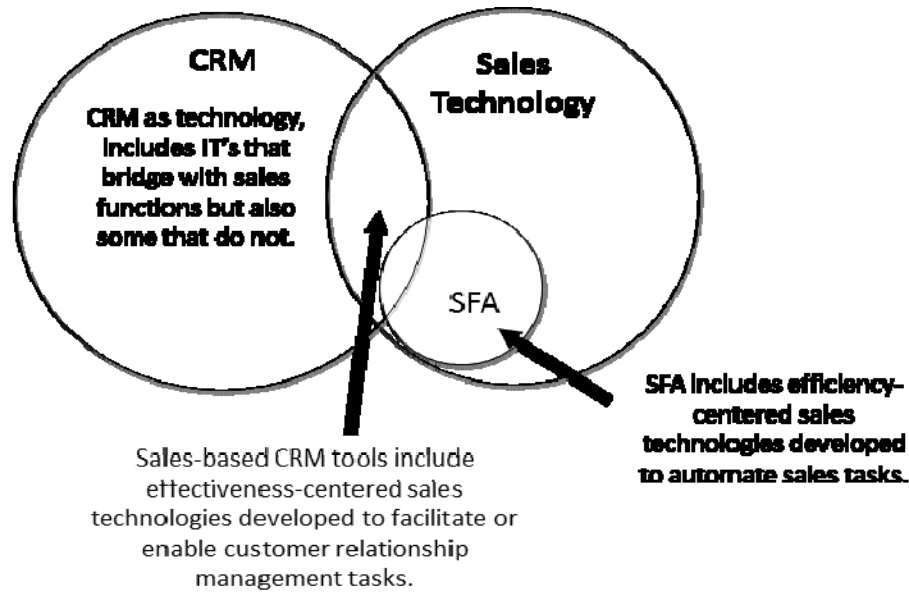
CRM

CRM as technology, includes IT's that bridge with sales functions but also some that do not.

Sales Technology

SFA

SFA includes efficiency-centered sales technologies developed to automate sales tasks.

Sales-based CRM tools include effectiveness-centered sales technologies developed to facilitate or enable customer relationship management tasks.